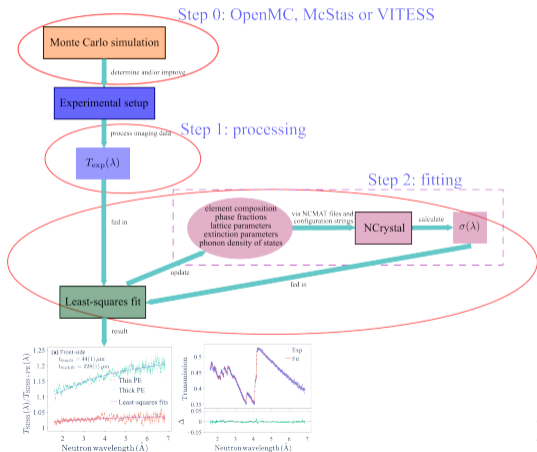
Step 0: OpenMC, McStas or VITESS

Monte Carlo simulation

determine and/or improve

Experimental setup

process imaging data

Step 1: processing

$T_{\exp}(\lambda)$

fed in

Step 2: fitting

element composition
phase fractions
lattice parameters
extinction parameters
phonon density of states

via NCMAT files and configuration strings

NCrystal

calculate

$\sigma(\lambda)$

update

fed in

Least-squares fit

result

(a) Front-side
$t_{\mathrm{thin,fit}} = 44(1)\ \mu\mathrm{m}$
$t_{\mathrm{thick,fit}} = 226(1)\ \mu\mathrm{m}$

Thin PE
Thick PE
Least-squares fits

$T_{\mathrm{thin}}(\lambda)/T_{\mathrm{thick-PE}}(\lambda)$

1.25
1.2
1.15
1.1
1.05
1

2 3 4 5 6 7
Neutron wavelength (Å)

Exp
Fit

Transmission

0.5
0.45
0.4
0.35

Δ

0.05
0
−0.05

1 2 3 4 5 6 7
Neutron wavelength (Å)